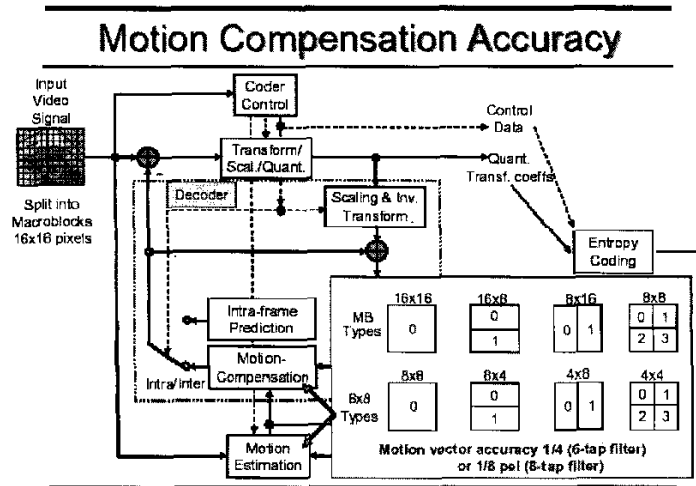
Motion Compensation Accuracy

Input Video Signal

Split into Macroblocks 16x16 pixels

Coder Control

Control Data

Transform/ Scal./Quant.

Quant. Transf. coeffs

Decoder

Scaling & Inv. Transform

Entropy Coding

Intra-frame Prediction

Motion-Compensation

Intra/Inter

Motion Estimation

MB Types

16x16

0

16x8

0

1

8x16

0 1

8x8

0 1

2 3

8x8 Types

8x8

0

8x4

0

1

4x8

0 1

4x4

0 1

2 3

Motion vector accuracy 1/4 (6-tap filter) or 1/8 pel (8-tap filter)